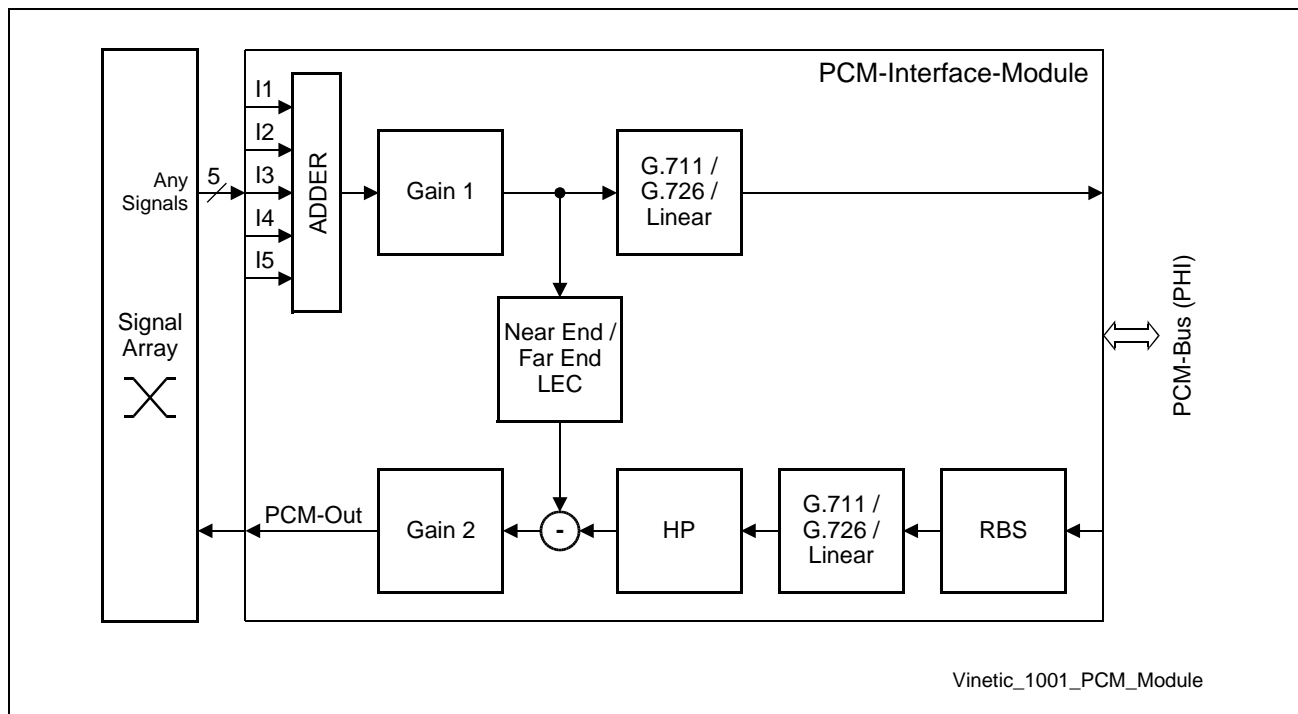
PCM-Interface-Module

Signal Array

Any Signals

5

I1

I2

I3

I4

I5

ADDER

Gain 1

G.711 / G.726 / Linear

Near End / Far End LEC

PCM-Bus (PHI)

PCM-Out

Gain 2

-

HP

G.711 / G.726 / Linear

RBS

Vinetic_1001_PCM_Module